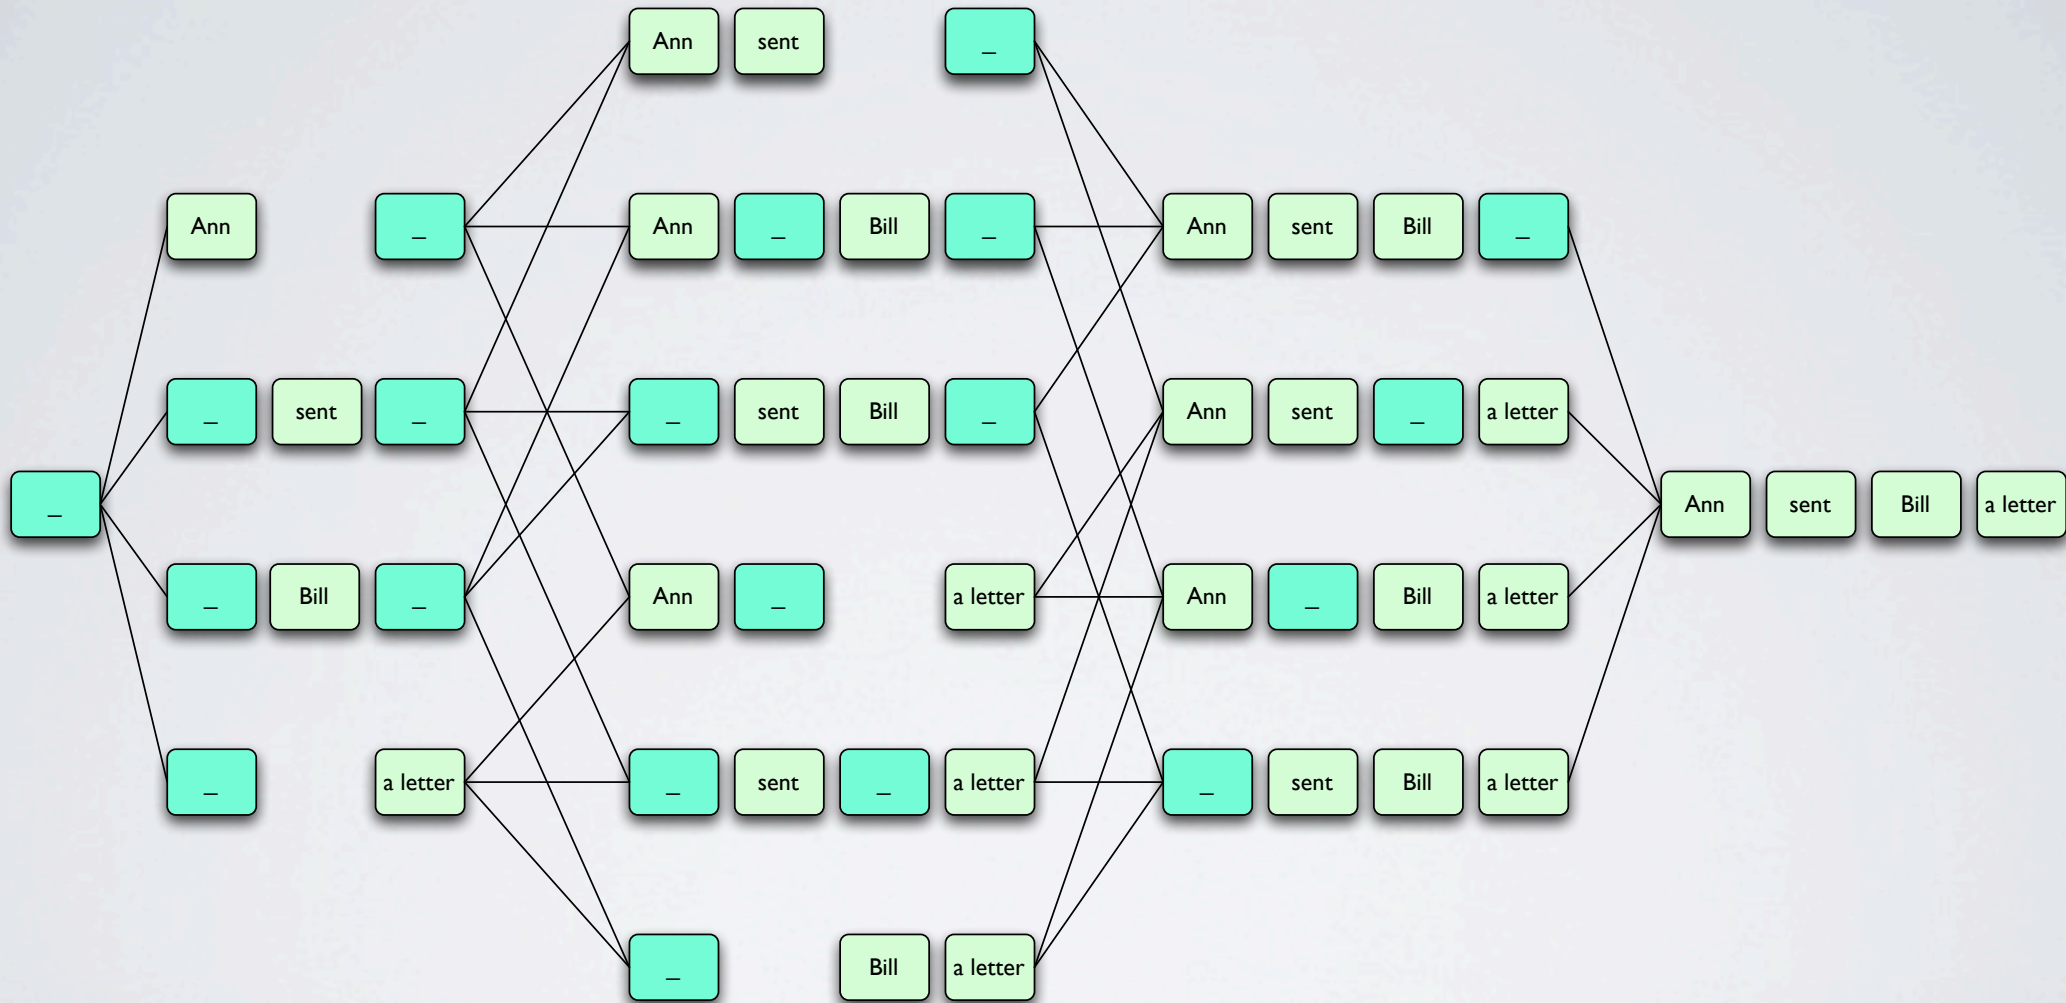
_

Ann

_ sent

_ Bill

_

_

_

_

a letter

Ann sent

Ann _ Bill

_ sent Bill

Ann _

_ sent _

_

_

_

_

a letter

a letter

Bill a letter

Ann sent Bill _

Ann sent _ a letter

Ann _ Bill a letter

_ sent Bill a letter

Ann sent Bill a letter